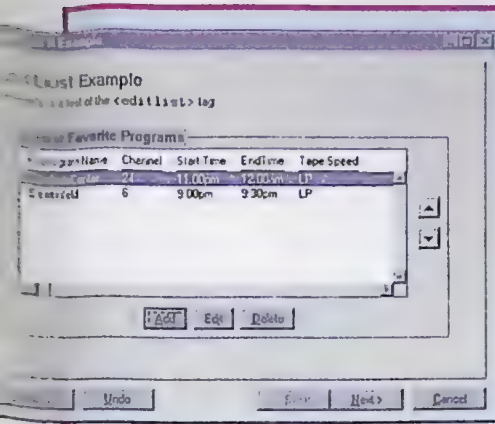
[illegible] Example

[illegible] List Example

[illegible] a test of the <editlist> tag

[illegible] Favorite Programs

| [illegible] Name | Channel | Start Time | End Time | Tape Speed |
|---|---|---|---|---|
| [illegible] | 21 | 11:00pm | 12:00am | LP |
| Seinfeld | 6 | 9:00pm | 9:30pm | LP |

Add Edit Delete

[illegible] Undo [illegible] Next > Cancel